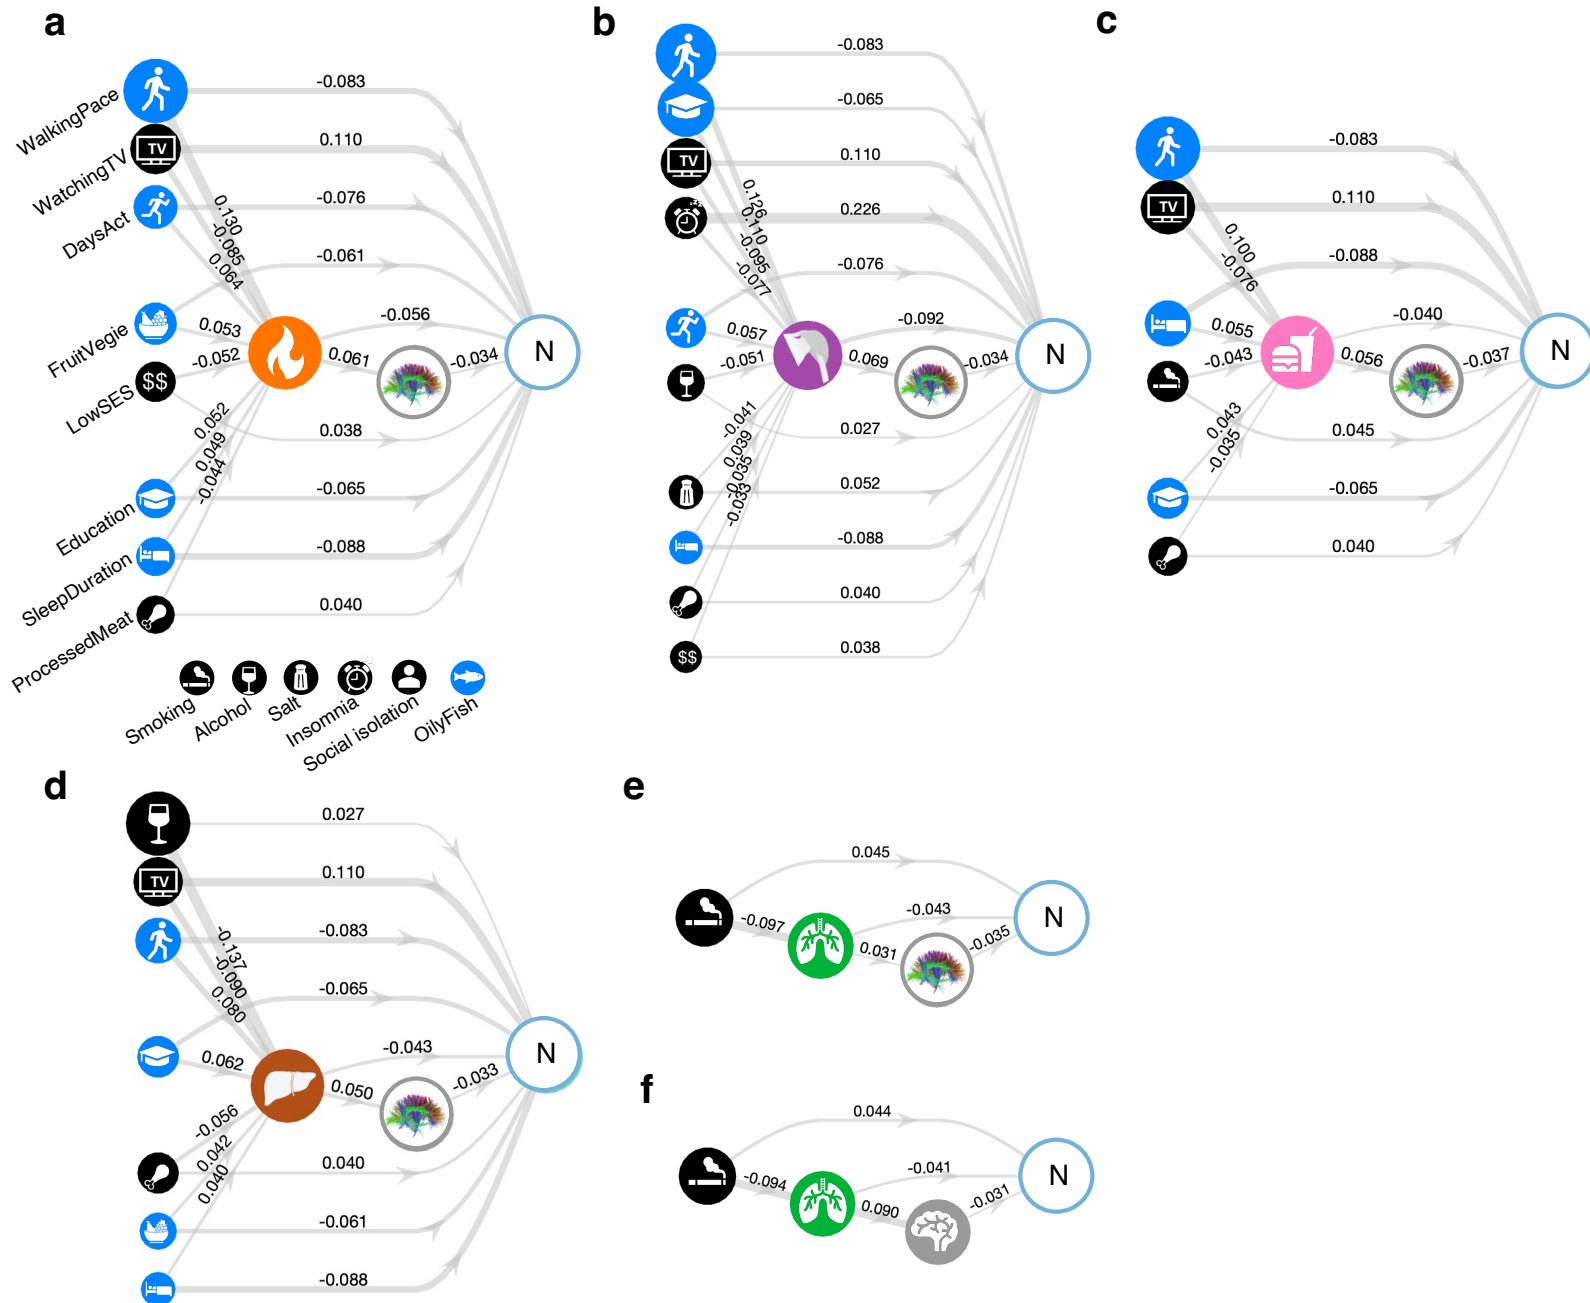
a

WalkingPace
WatchingTV
DaysAct
FruitVegie
LowSES
Education
SleepDuration
ProcessedMeat

TV
$$

-0.083
0.110
-0.076
-0.061
0.038
-0.065
-0.088
0.040

0.130
-0.085
0.064
0.053
-0.052
0.052
0.049
-0.044

-0.056
0.061
-0.034
N

Smoking
Alcohol
Salt
Insomnia
Social isolation
OilyFish

b

-0.083
-0.065
0.110
0.226
-0.076
-0.092
0.027
0.052
-0.088
0.040
0.038

TV
$$

0.126
-0.110
-0.095
-0.077
0.057
-0.051
-0.041
0.039
-0.035
-0.033
0.069
-0.034
N

c

-0.083
0.110
-0.088
-0.040
0.045
-0.065
0.040

TV

0.100
-0.076
0.055
-0.043
0.043
-0.035
0.056
-0.037
N

d

0.027
0.110
-0.083
-0.065
-0.043
0.040
-0.061
-0.088

TV

-0.137
-0.090
0.080
0.062
-0.056
0.042
0.040
0.050
-0.033
N

e

0.045
-0.097
-0.043
0.031
-0.035
N

f

0.044
-0.094
-0.041
0.090
-0.031
N